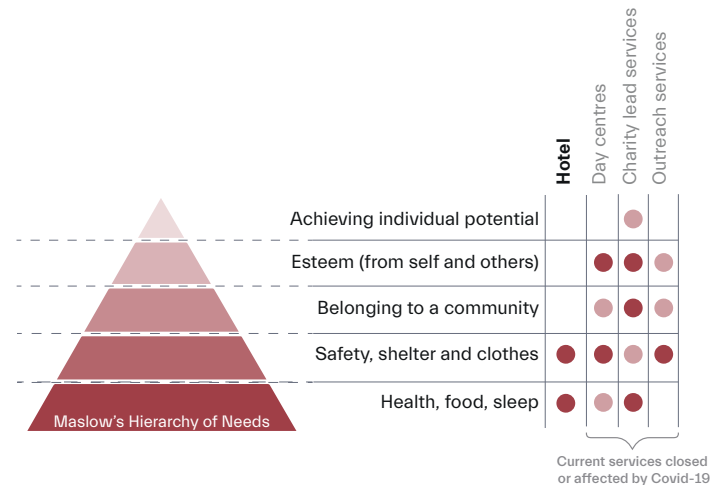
Hotel

Day centres

Charity lead services

Outreach services

Achieving individual potential

Esteem (from self and others)

Belonging to a community

Safety, shelter and clothes

Health, food, sleep

Maslow's Hierarchy of Needs

Current services closed or affected by Covid-19